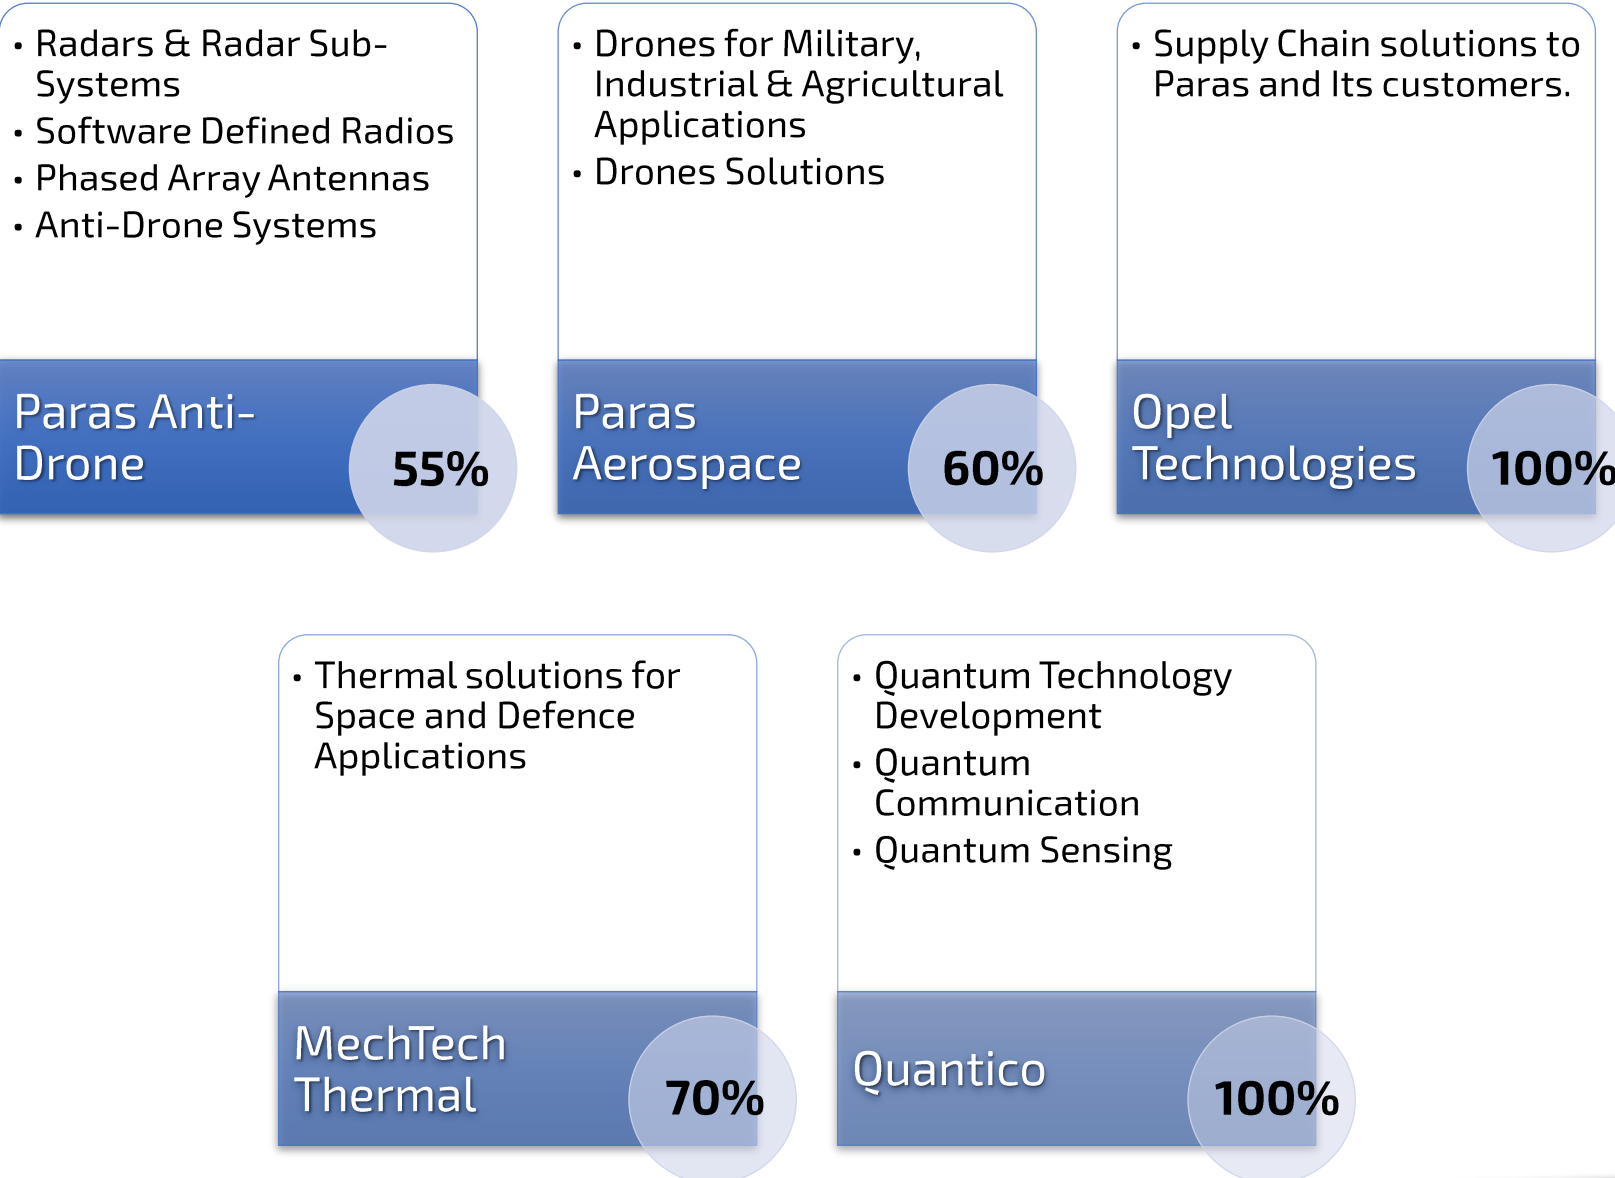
• Radars & Radar Sub-Systems
• Software Defined Radios
• Phased Array Antennas
• Anti-Drone Systems

Paras Anti-Drone

55%

• Drones for Military, Industrial & Agricultural Applications
• Drones Solutions

Paras Aerospace

60%

• Supply Chain solutions to Paras and Its customers.

Opel Technologies

100%

• Thermal solutions for Space and Defence Applications

MechTech Thermal

70%

• Quantum Technology Development
• Quantum Communication
• Quantum Sensing

Quantico

100%